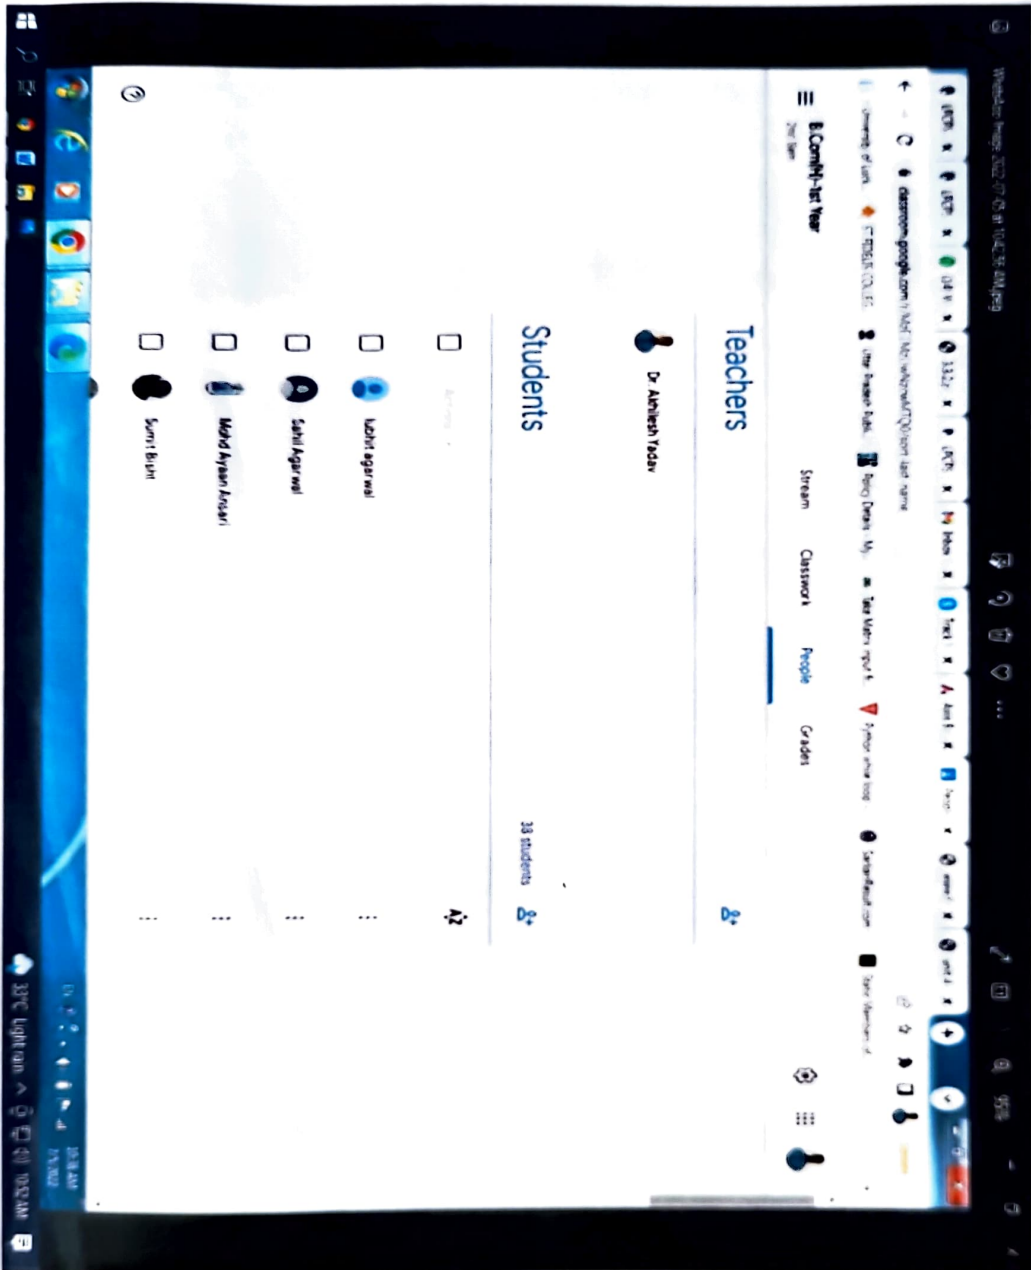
WhatsApp Image 2022-07-05 at 10.42.36 AM.jpeg

classroom.google.com

B.Com(H)-1st Year
2nd Sem

Stream
Classwork
People
Grades

Teachers

Dr Akhilesh Yadav

Students

38 students

lsbhit agarwal

Sahil Agarwal

Mohd Ayaan Ansari

Sumit Bisht

33°C Light rain
10:52 AM